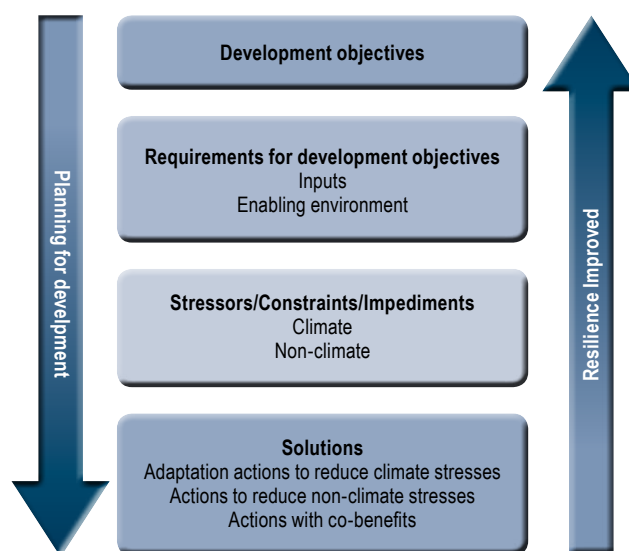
Planning for development

Development objectives

Requirements for development objectives
Inputs
Enabling environment

Stressors/Constraints/Impediments
Climate
Non-climate

Solutions
Adaptation actions to reduce climate stresses
Actions to reduce non-climate stresses
Actions with co-benefits

Resilience Improved